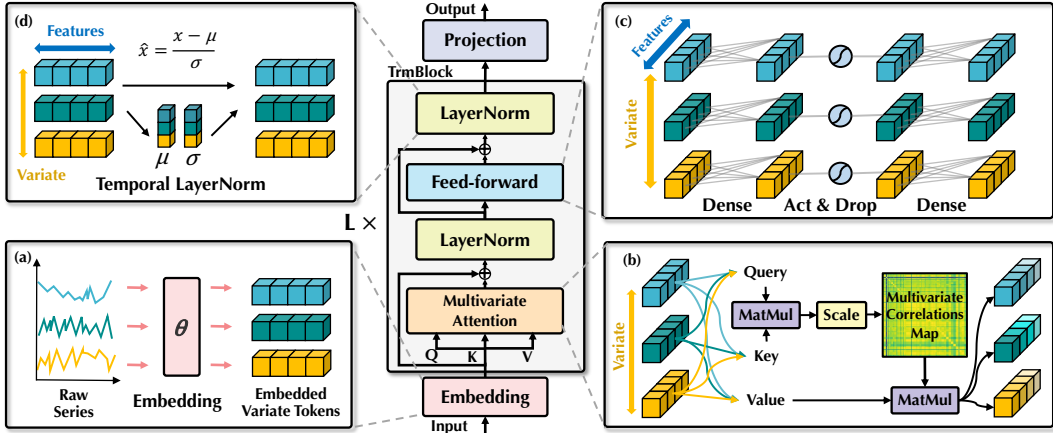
(d)

Features

$\hat{x} = \frac{x - \mu}{\sigma}$

$\mu$ $\sigma$

Variate

Temporal LayerNorm

Output

Projection

TrmBlock

LayerNorm

$\oplus$

Feed-forward

L ×

LayerNorm

$\oplus$

Multivariate Attention

Q K V

Embedding

Input

(c)

Features

Variate

Dense Act & Drop Dense

(a)

$\theta$

Raw Series

Embedding

Embedded Variate Tokens

(b)

Variate

Query

MatMul

Scale

Multivariate Correlations Map

Key

Value

MatMul